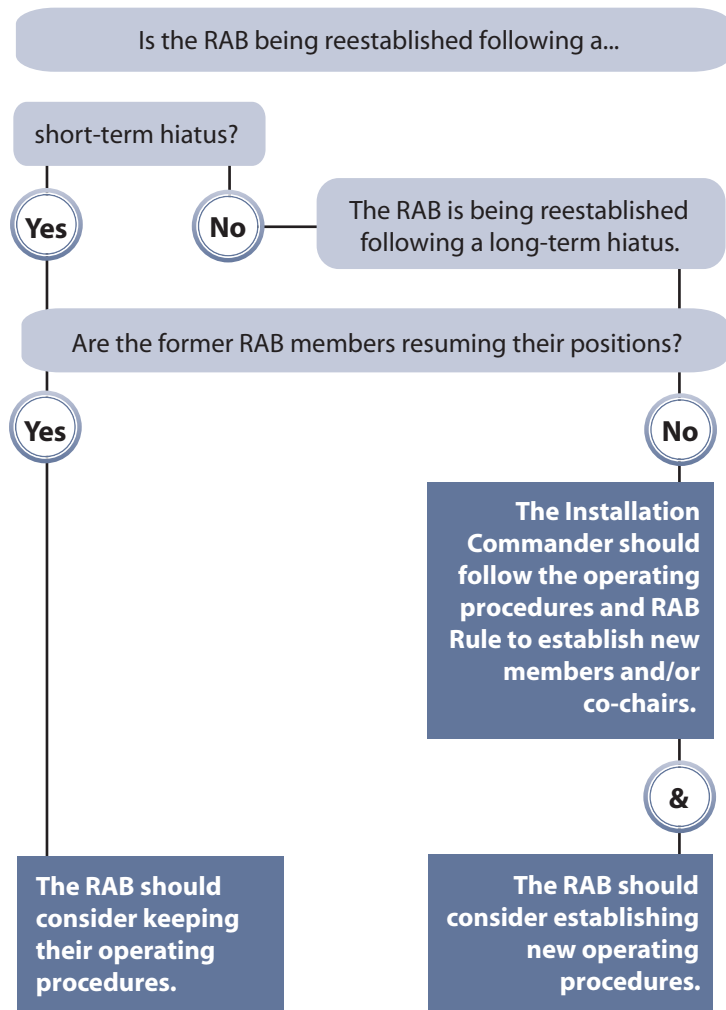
Is the RAB being reestablished following a...

short-term hiatus?

Yes

No

The RAB is being reestablished following a long-term hiatus.

Are the former RAB members resuming their positions?

Yes

No

The Installation Commander should follow the operating procedures and RAB Rule to establish new members and/or co-chairs.

&

The RAB should consider keeping their operating procedures.

The RAB should consider establishing new operating procedures.